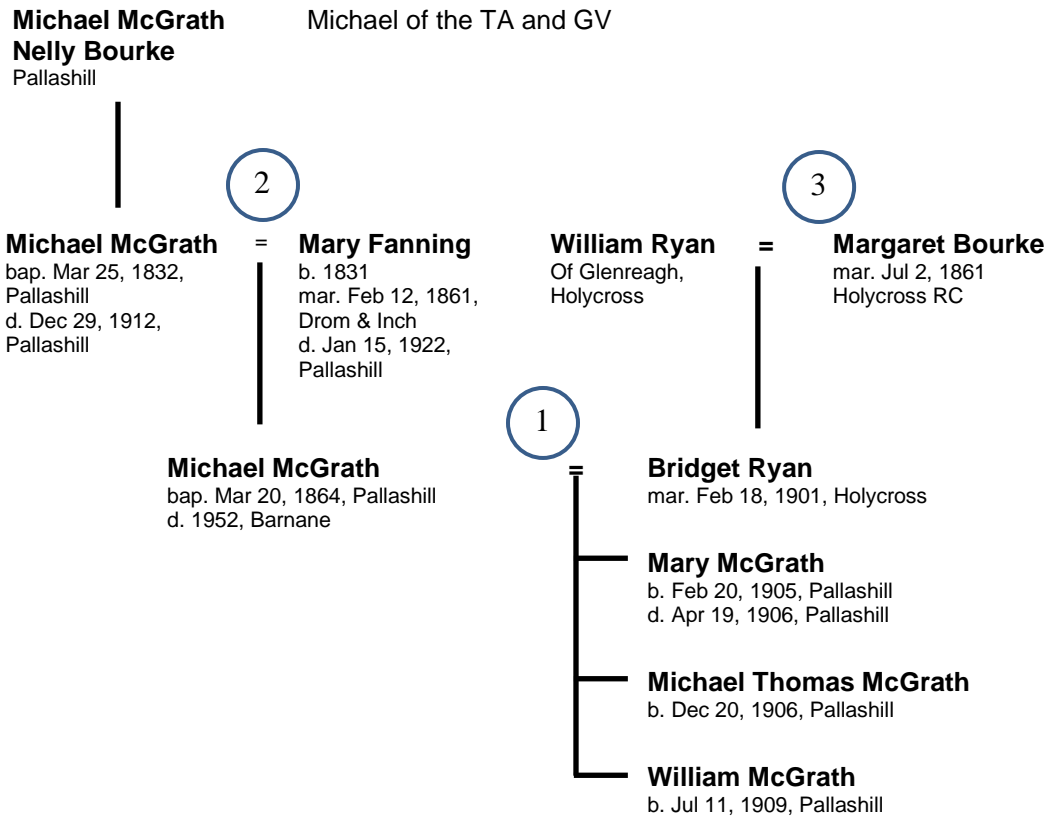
**Michael McGrath**
**Nelly Bourke**
Pallashill

Michael of the TA and GV

2

3

**Michael McGrath**
bap. Mar 25, 1832, Pallashill
d. Dec 29, 1912, Pallashill

=

**Mary Fanning**
b. 1831
mar. Feb 12, 1861, Drom & Inch
d. Jan 15, 1922, Pallashill

**William Ryan**
Of Glenreagh, Holycross

=

**Margaret Bourke**
mar. Jul 2, 1861
Holycross RC

1

**Michael McGrath**
bap. Mar 20, 1864, Pallashill
d. 1952, Barnane

=

**Bridget Ryan**
mar. Feb 18, 1901, Holycross

**Mary McGrath**
b. Feb 20, 1905, Pallashill
d. Apr 19, 1906, Pallashill

**Michael Thomas McGrath**
b. Dec 20, 1906, Pallashill

**William McGrath**
b. Jul 11, 1909, Pallashill